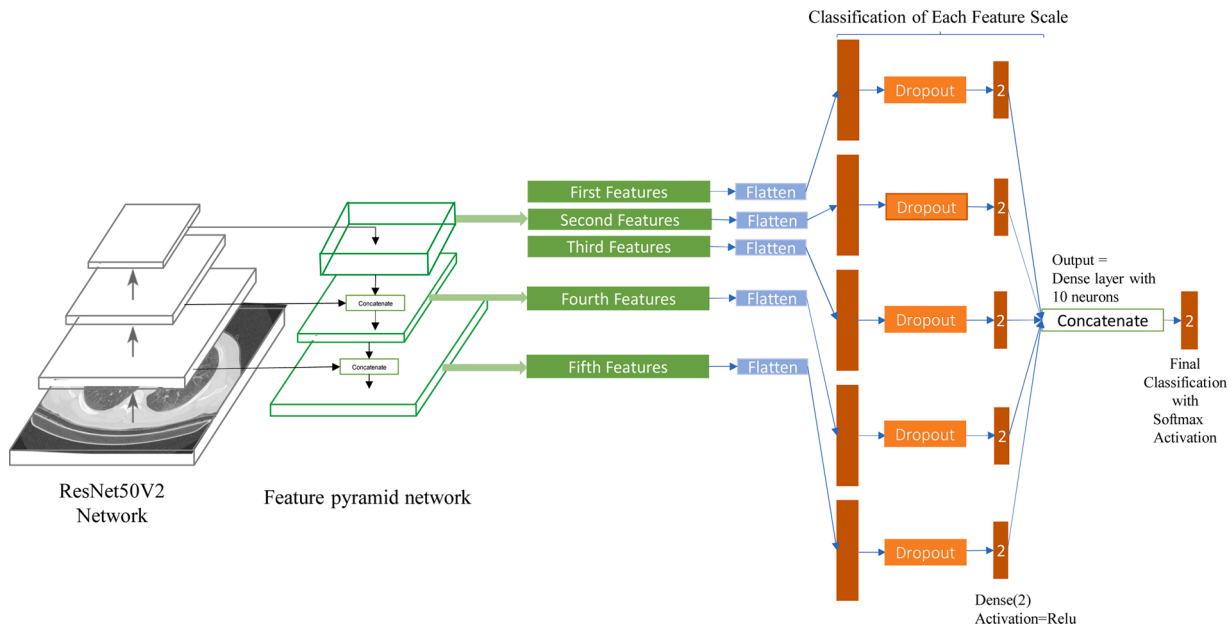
Classification of Each Feature Scale

Concatenate

Concatenate

First Features
Second Features
Third Features
Fourth Features
Fifth Features

Flatten
Flatten
Flatten
Flatten
Flatten

Dropout
Dropout
Dropout
Dropout
Dropout

2
2
2
2
2

Output = Dense layer with 10 neurons

Concatenate

2

Final Classification with Softmax Activation

ResNet50V2 Network

Feature pyramid network

Dense(2) Activation=Relu